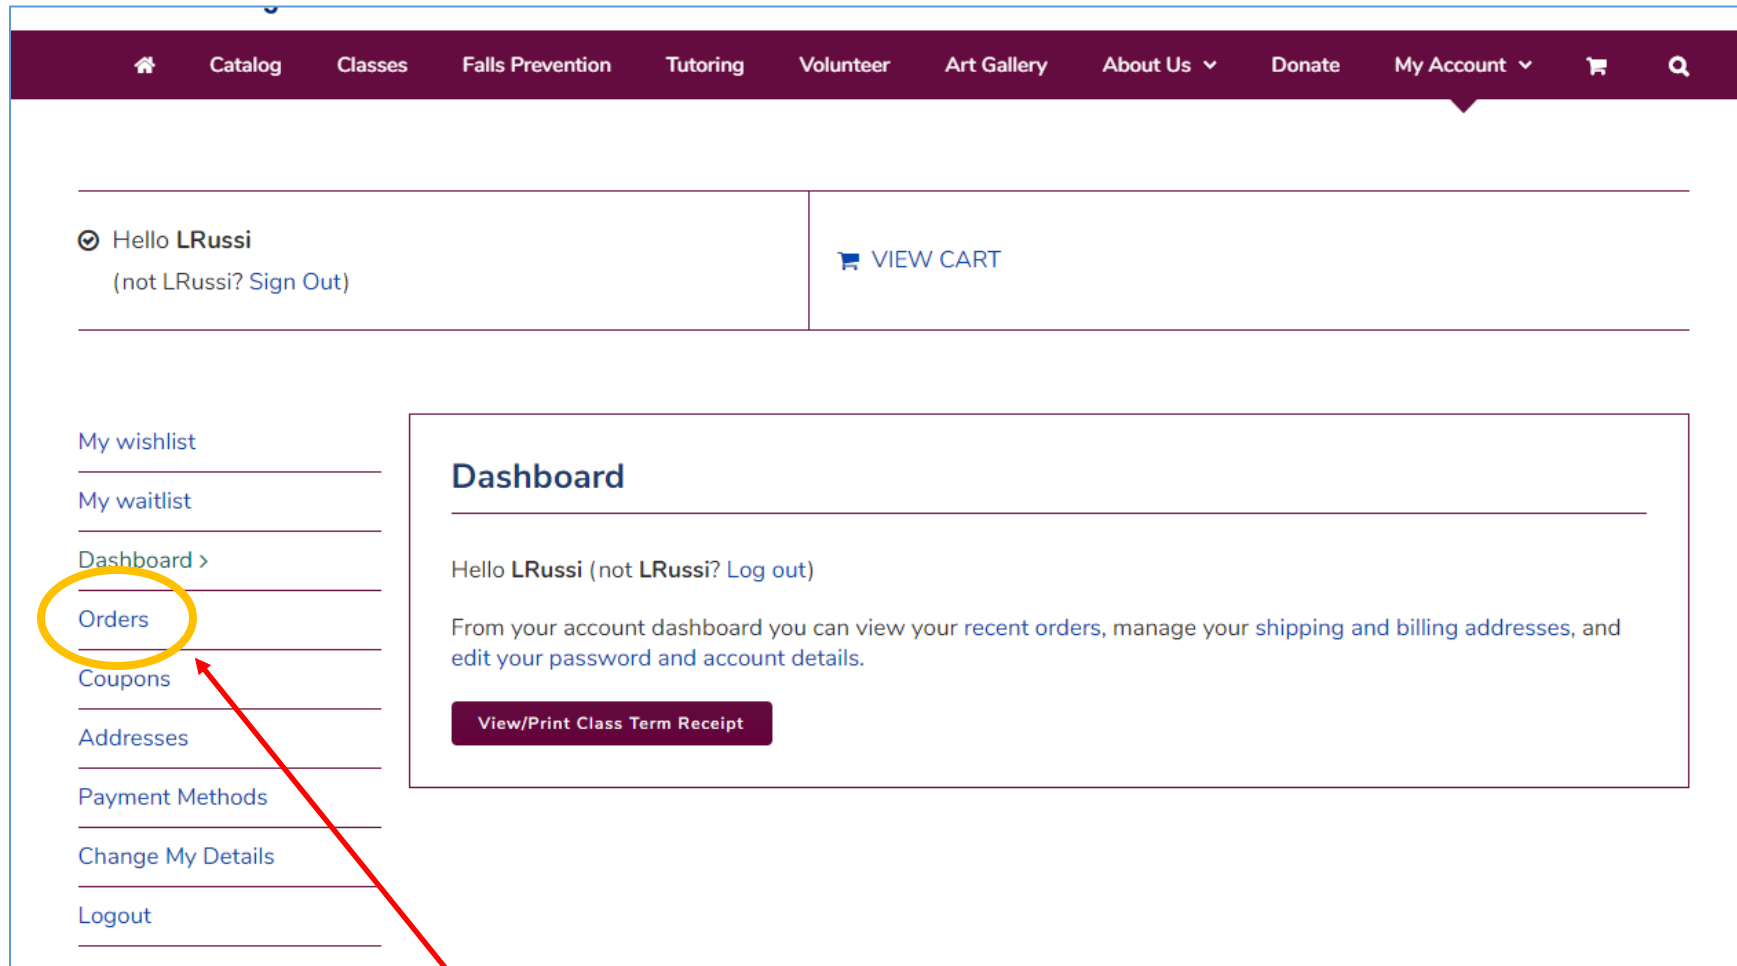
Catalog Classes Falls Prevention Tutoring Volunteer Art Gallery About Us Donate My Account

Hello LRussi
(not LRussi? Sign Out)

VIEW CART

My wishlist
My waitlist
Dashboard >
Orders
Coupons
Addresses
Payment Methods
Change My Details
Logout

Dashboard

Hello LRussi (not LRussi? Log out)

From your account dashboard you can view your recent orders, manage your shipping and billing addresses, and edit your password and account details.

View/Print Class Term Receipt